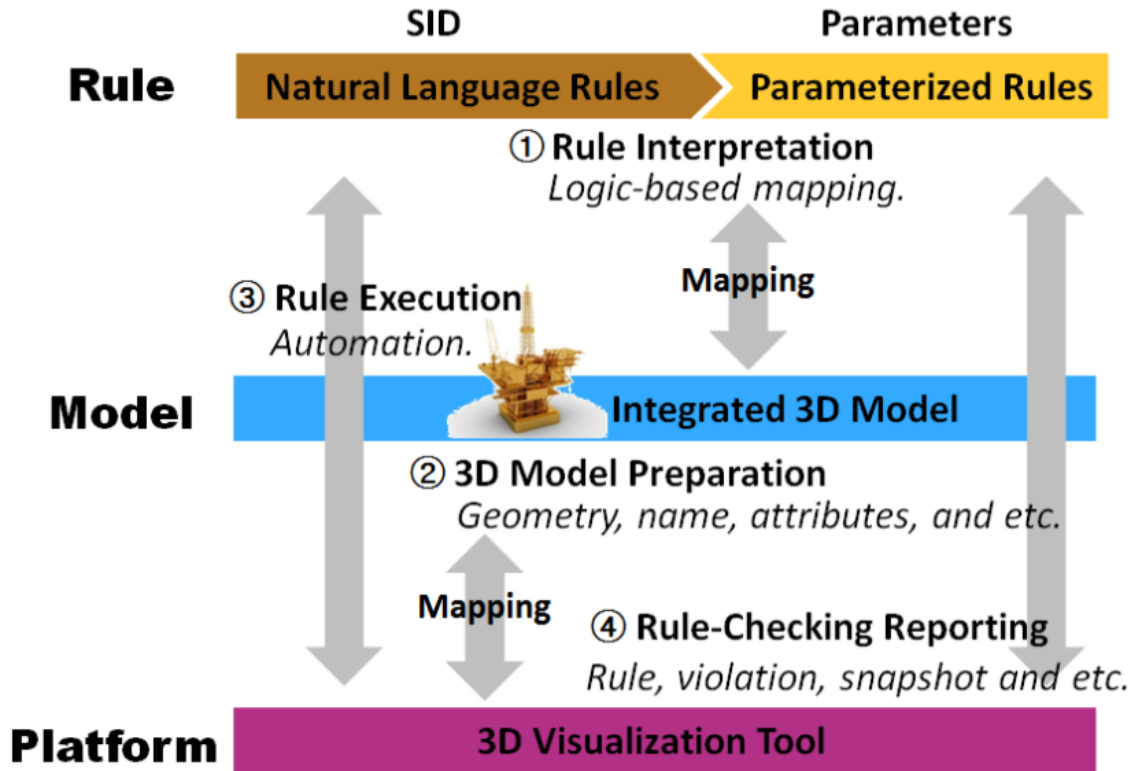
SID

Parameters

Rule

Natural Language Rules

Parameterized Rules

① Rule Interpretation
*Logic-based mapping.*

③ Rule Execution
*Automation.*

Mapping

Model

Integrated 3D Model

② 3D Model Preparation
*Geometry, name, attributes, and etc.*

Mapping

④ Rule-Checking Reporting
*Rule, violation, snapshot and etc.*

Platform

3D Visualization Tool